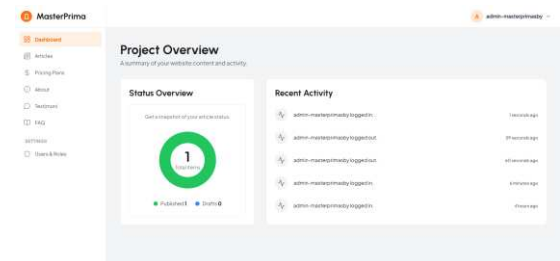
MasterPrima

Dashboard
Articles
Pricing Plans
About
Testimoni
FAQ
SETTINGS
Users & Roles

A admin-masterprimaby

Project Overview
A summary of your website content and activity.

Status Overview
Get a snapshot of your article status
1
Total Items
Published 1 Drafts 0

Recent Activity
admin-masterprimaby logged in — 1 seconds ago
admin-masterprimaby logged out — 37 seconds ago
admin-masterprimaby logged out — 40 seconds ago
admin-masterprimaby logged in — 4 minutes ago
admin-masterprimaby logged in — 9 hours ago